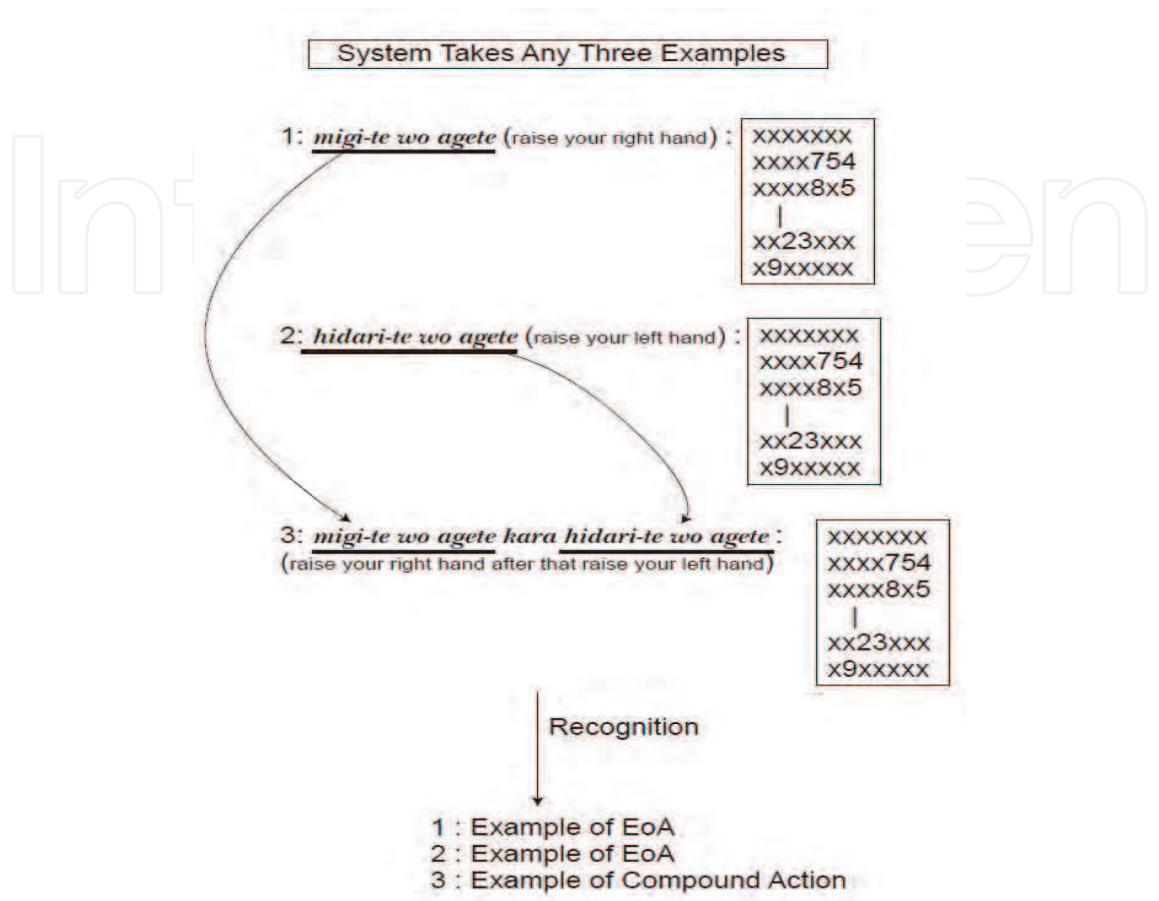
System Takes Any Three Examples

1: migi-te wo agete (raise your right hand) :

xxxxxxx
xxxx754
xxxx8x5
|
xx23xxx
x9xxxxx

2: hidari-te wo agete (raise your left hand) :

xxxxxxx
xxxx754
xxxx8x5
|
xx23xxx
x9xxxxx

3: migi-te wo agete kara hidari-te wo agete :
(raise your right hand after that raise your left hand)

xxxxxxx
xxxx754
xxxx8x5
|
xx23xxx
x9xxxxx

Recognition

1 : Example of EoA
2 : Example of EoA
3 : Example of Compound Action